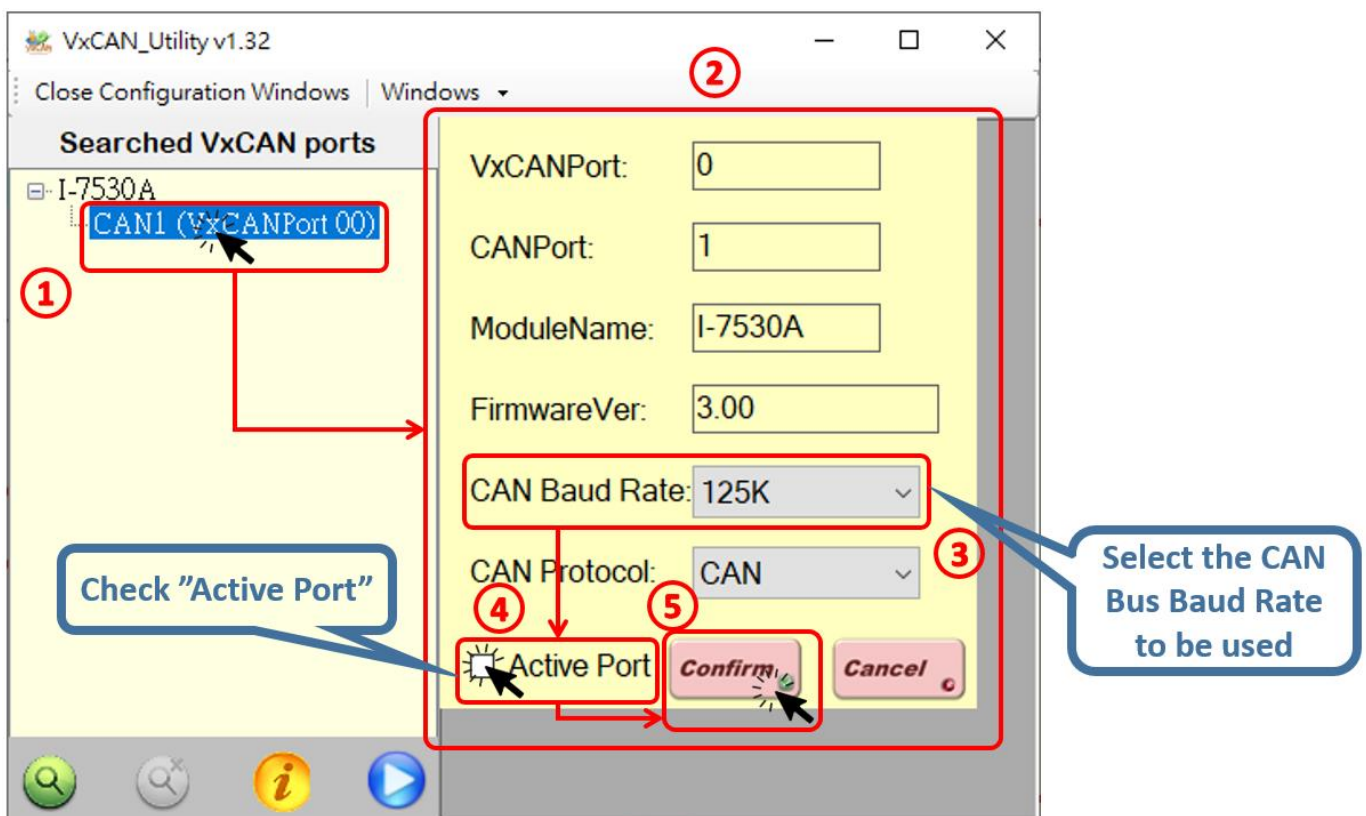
VxCAN_Utility v1.32

Close Configuration Windows | Windows

Searched VxCAN ports

I-7530A

CAN1 (VxCANPort 00)

①

②

VxCANPort: 0

CANPort: 1

ModuleName: I-7530A

FirmwareVer: 3.00

CAN Baud Rate: 125K

③

Select the CAN Bus Baud Rate to be used

CAN Protocol: CAN

Check "Active Port"

④

Active Port

⑤

Confirm

Cancel